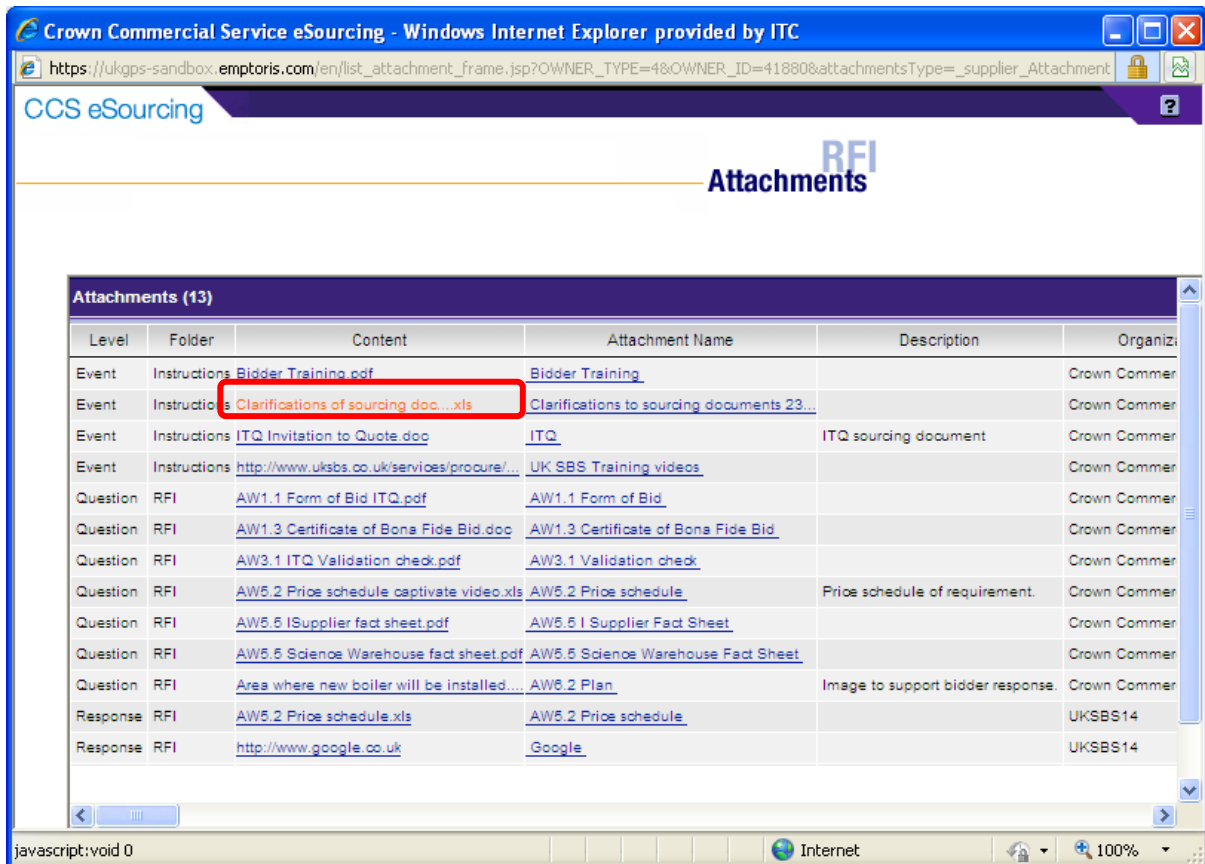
Crown Commercial Service eSourcing - Windows Internet Explorer provided by ITC

https://ukgps-sandbox.emptoris.com/en/list_attachment_frame.jsp?OWNER_TYPE=4&OWNER_ID=41880&attachmentsType=_supplier_Attachment

CCS eSourcing

RFI
Attachments

Attachments (13)

| Level | Folder | Content | Attachment Name | Description | Organiza |
|---|---|---|---|---|---|
| Event | Instructions | Bidder Training.pdf | Bidder Training | | Crown Commer |
| Event | Instructions | Clarifications of sourcing doc....xls | Clarifications to sourcing documents 23... | | Crown Commer |
| Event | Instructions | ITQ Invitation to Quote.doc | ITQ | ITQ sourcing document | Crown Commer |
| Event | Instructions | http://www.uksbs.co.uk/services/procure/... | UK SBS Training videos | | Crown Commer |
| Question | RFI | AW1.1 Form of Bid ITQ.pdf | AW1.1 Form of Bid | | Crown Commer |
| Question | RFI | AW1.3 Certificate of Bona Fide Bid.doc | AW1.3 Certificate of Bona Fide Bid | | Crown Commer |
| Question | RFI | AW3.1 ITQ Validation check.pdf | AW3.1 Validation check | | Crown Commer |
| Question | RFI | AW5.2 Price schedule captivate video.xls | AW5.2 Price schedule | Price schedule of requirement. | Crown Commer |
| Question | RFI | AW5.5 ISupplier fact sheet.pdf | AW5.5 I Supplier Fact Sheet | | Crown Commer |
| Question | RFI | AW5.5 Science Warehouse fact sheet.pdf | AW5.5 Science Warehouse Fact Sheet | | Crown Commer |
| Question | RFI | Area where new boiler will be installed.... | AW6.2 Plan | Image to support bidder response. | Crown Commer |
| Response | RFI | AW5.2 Price schedule.xls | AW5.2 Price schedule | | UKSBS14 |
| Response | RFI | http://www.google.co.uk | Google | | UKSBS14 |

javascript:void 0

Internet

100%